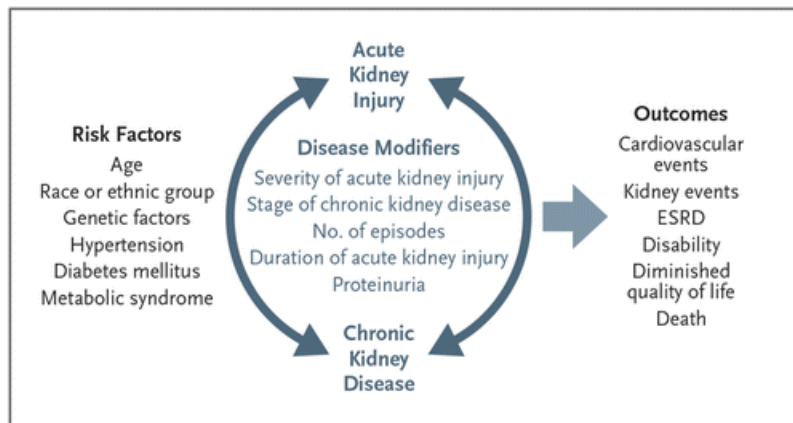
Risk Factors
Age
Race or ethnic group
Genetic factors
Hypertension
Diabetes mellitus
Metabolic syndrome

Acute Kidney Injury

Disease Modifiers
Severity of acute kidney injury
Stage of chronic kidney disease
No. of episodes
Duration of acute kidney injury
Proteinuria

Chronic Kidney Disease

Outcomes
Cardiovascular events
Kidney events
ESRD
Disability
Diminished quality of life
Death